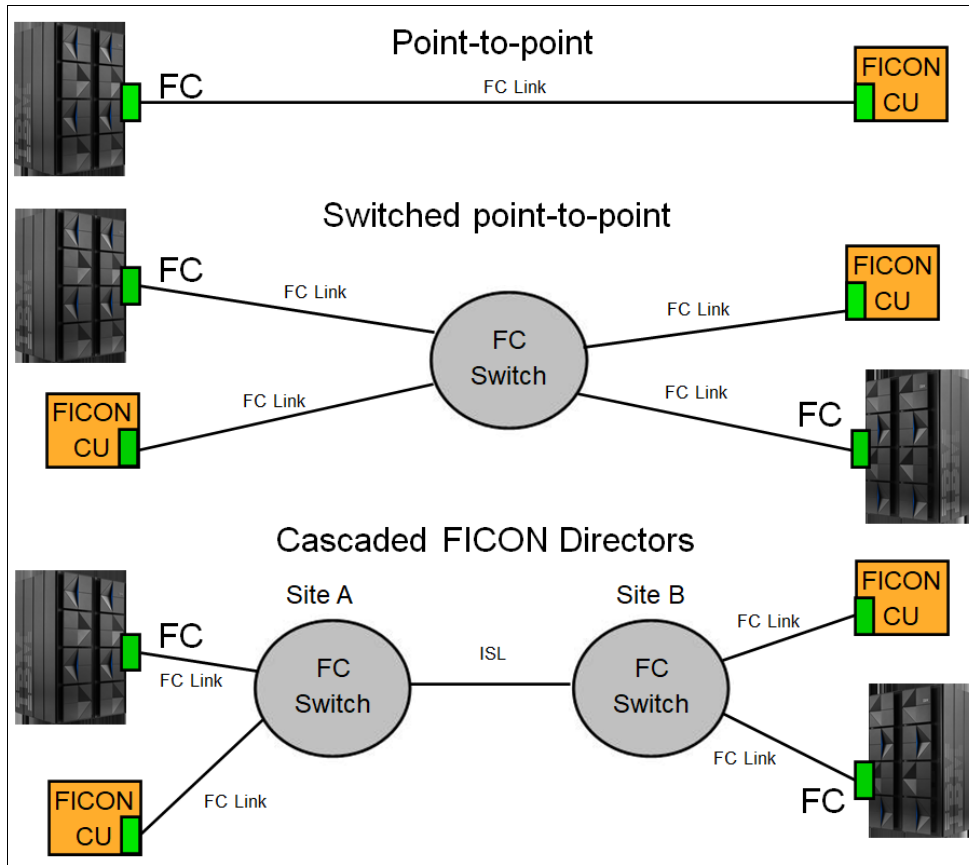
Point-to-point

FC

FC Link

FICON CU

Switched point-to-point

FC

FC Link

FC Switch

FC Link

FICON CU

FICON CU

FC Link

FC Link

FC

Cascaded FICON Directors

Site A

Site B

FC

FC Link

FC Switch

ISL

FC Switch

FC Link

FICON CU

FC Link

FICON CU

FC Link

FC